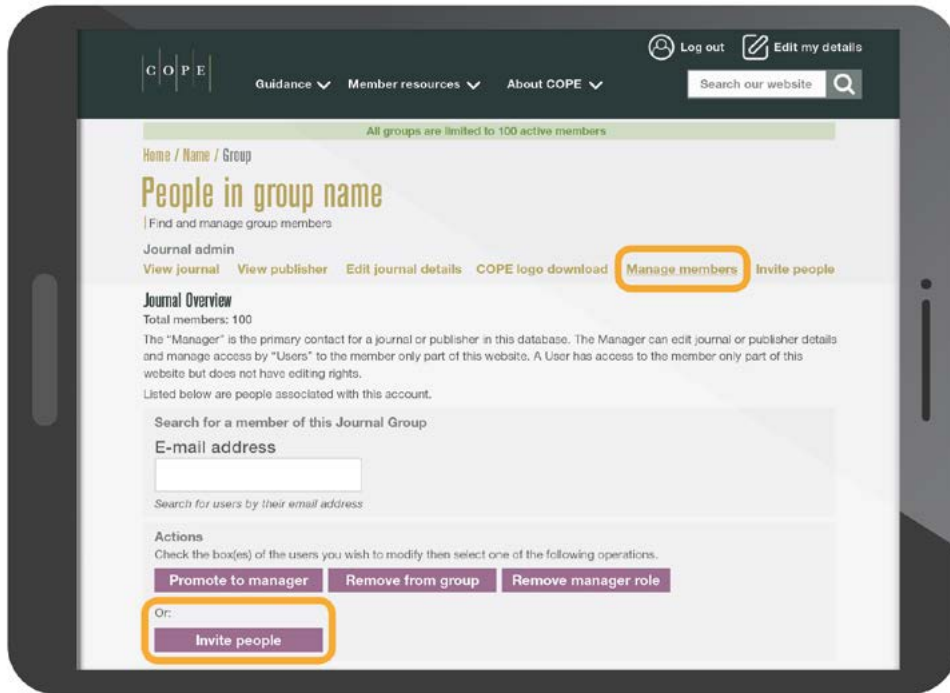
C O P E

Log out Edit my details

Guidance Member resources About COPE

Search our website

All groups are limited to 100 active members

Home / Name / Group

People in group name

Find and manage group members

Journal admin

View journal View publisher Edit journal details COPE logo download Manage members Invite people

Journal Overview

Total members: 100

The "Manager" is the primary contact for a journal or publisher in this database. The Manager can edit journal or publisher details and manage access by "Users" to the member only part of this website. A User has access to the member only part of this website but does not have editing rights.

Listed below are people associated with this account.

Search for a member of this Journal Group

E-mail address

Search for users by their email address

Actions

Check the box(es) of the users you wish to modify then select one of the following operations.

Promote to manager Remove from group Remove manager role

Or:

Invite people